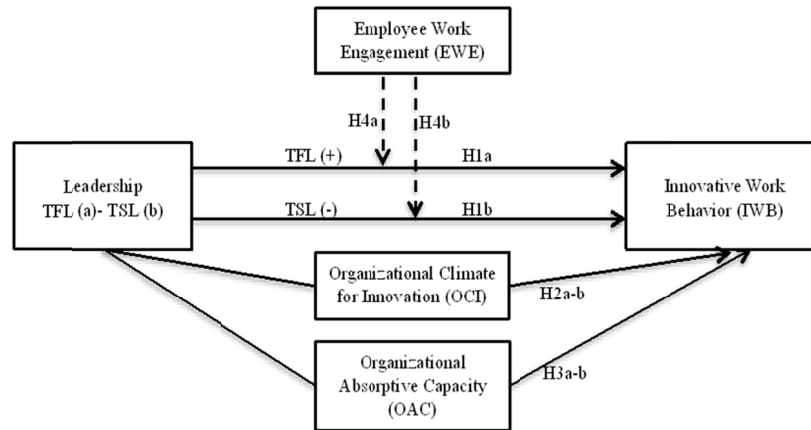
Employee Work Engagement (EWE)

H4a

H4b

Leadership TFL (a)- TSL (b)

TFL (+)

H1a

TSL (-)

H1b

Innovative Work Behavior (IWB)

Organizational Climate for Innovation (OCI)

H2a-b

Organizational Absorptive Capacity (OAC)

H3a-b